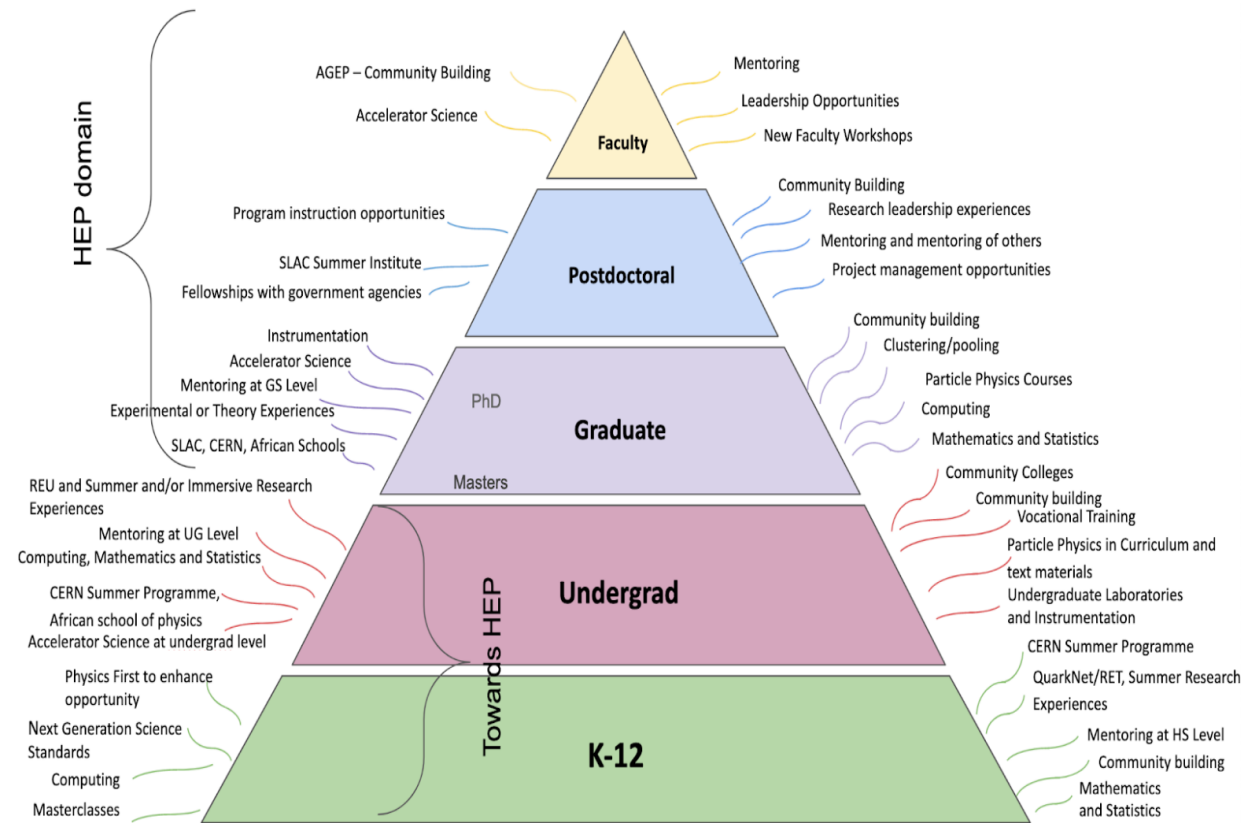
HEP domain

AGEP – Community Building

Accelerator Science

Faculty

Mentoring

Leadership Opportunities

New Faculty Workshops

Program instruction opportunities

SLAC Summer Institute

Fellowships with government agencies

Postdoctoral

Community Building

Research leadership experiences

Mentoring and mentoring of others

Project management opportunities

Instrumentation

Accelerator Science

Mentoring at GS Level

Experimental or Theory Experiences

SLAC, CERN, African Schools

PhD

Graduate

Masters

Community building

Clustering/pooling

Particle Physics Courses

Computing

Mathematics and Statistics

REU and Summer and/or Immersive Research Experiences

Mentoring at UG Level

Computing, Mathematics and Statistics

CERN Summer Programme,

African school of physics

Accelerator Science at undergrad level

Undergrad

Community Colleges

Community building

Vocational Training

Particle Physics in Curriculum and text materials

Undergraduate Laboratories and Instrumentation

Towards HEP

Physics First to enhance opportunity

Next Generation Science Standards

Computing

Masterclasses

K-12

CERN Summer Programme

QuarkNet/RET, Summer Research Experiences

Mentoring at HS Level

Community building

Mathematics and Statistics